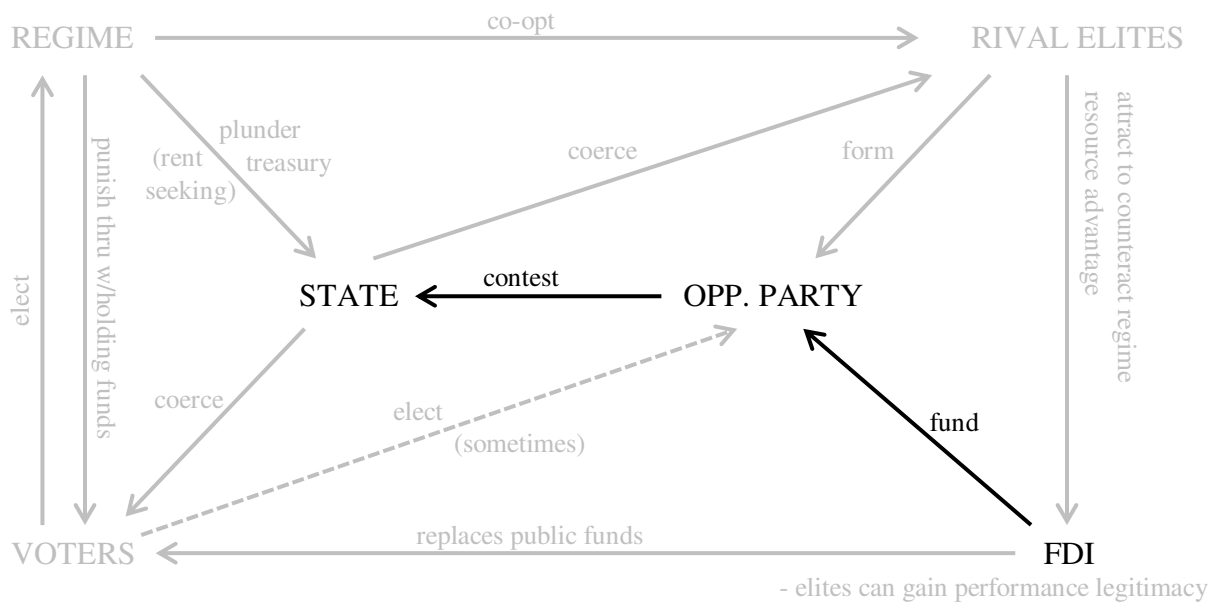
REGIME

co-opt

RIVAL ELITES

elect

punish thru w/holding funds

plunder treasury

(rent seeking)

coerce

form

attract to counteract regime resource advantage

STATE

contest

OPP. PARTY

coerce

elect (sometimes)

fund

VOTERS

replaces public funds

FDI

- elites can gain performance legitimacy